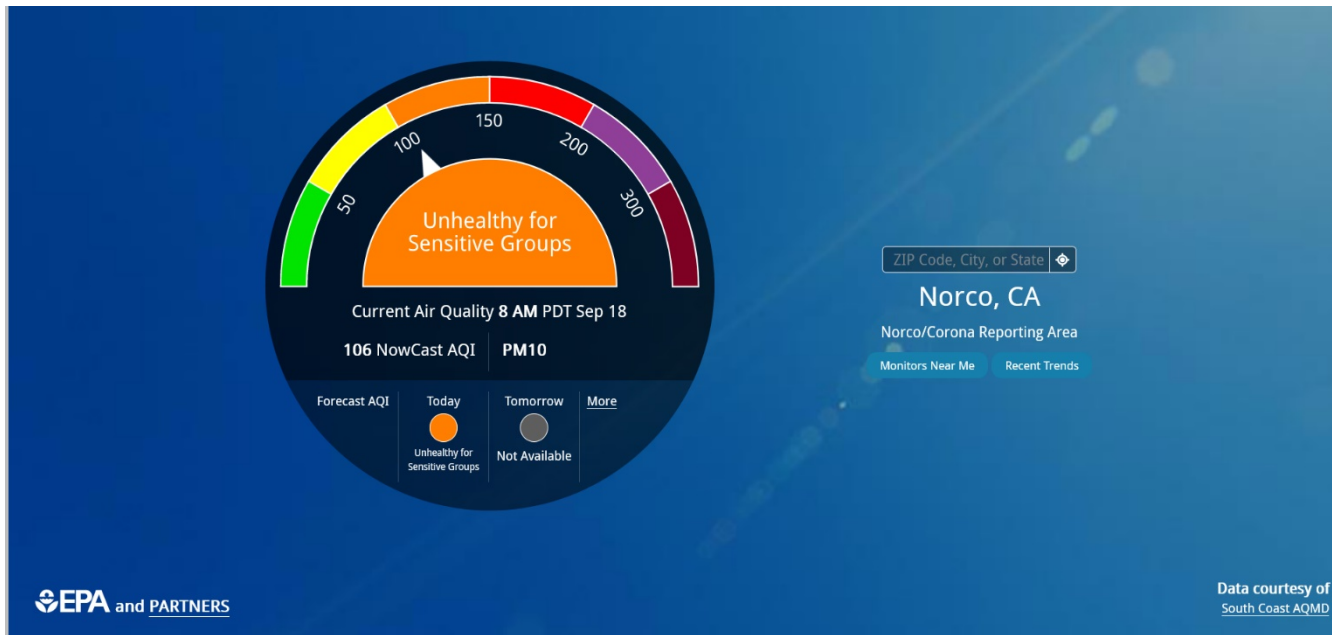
50
100
150
200
300

Unhealthy for Sensitive Groups

Current Air Quality 8 AM PDT Sep 18

106 NowCast AQI | PM10

Forecast AQI | Today | Tomorrow | More

Unhealthy for Sensitive Groups

Not Available

ZIP Code, City, or State

Norco, CA

Norco/Corona Reporting Area

Monitors Near Me | Recent Trends

EPA and PARTNERS

Data courtesy of
South Coast AQMD